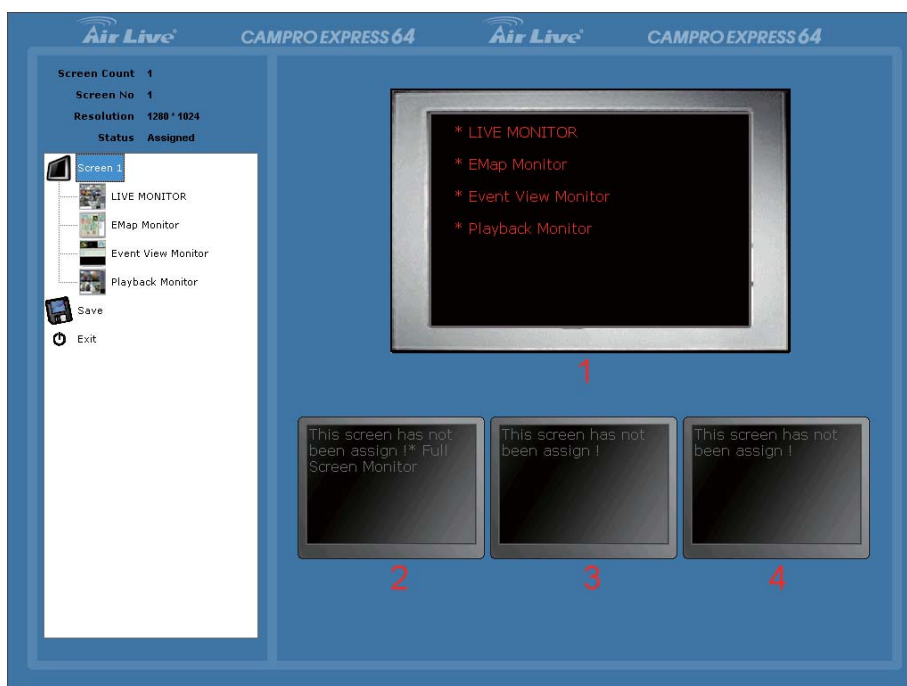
Air Live CAMPRO EXPRESS 64 Air Live CAMPRO EXPRESS 64

Screen Count 1
Screen No 1
Resolution 1280 * 1024
Status Assigned

Screen 1
LIVE MONITOR
EMap Monitor
Event View Monitor
Playback Monitor
Save
Exit

* LIVE MONITOR
* EMap Monitor
* Event View Monitor
* Playback Monitor

1

This screen has not been assign !* Full Screen Monitor

This screen has not been assign !

This screen has not been assign !

2

3

4